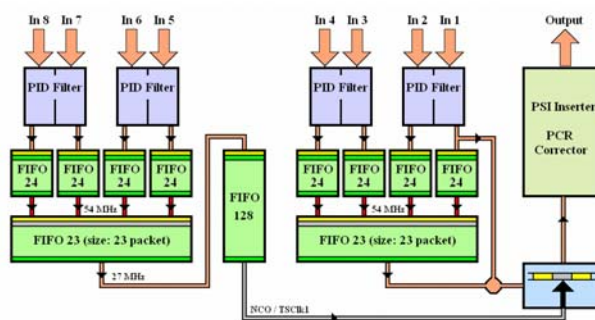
In 8 In 7 In 6 In 5

PID Filter PID Filter

FIFO 24 FIFO 24 FIFO 24 FIFO 24

54 MHz

FIFO 23 (size: 23 packet)

27 MHz

FIFO 128

NCO / TSClk1

In 4 In 3 In 2 In 1

PID Filter PID Filter

FIFO 24 FIFO 24 FIFO 24 FIFO 24

54 MHz

FIFO 23 (size: 23 packet)

Output

PSI Inserter

PCR Corrector